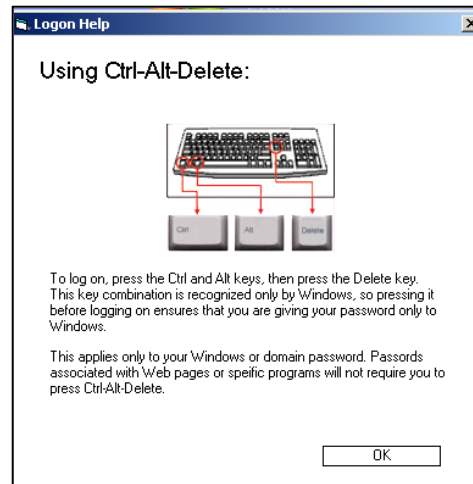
Logon Help

Using Ctrl-Alt-Delete:

Ctrl
Alt
Delete

To log on, press the Ctrl and Alt keys, then press the Delete key. This key combination is recognized only by Windows, so pressing it before logging on ensures that you are giving your password only to Windows.

This applies only to your Windows or domain password. Passords associated with Web pages or speific programs will not require you to press Ctrl-Alt-Delete.

OK